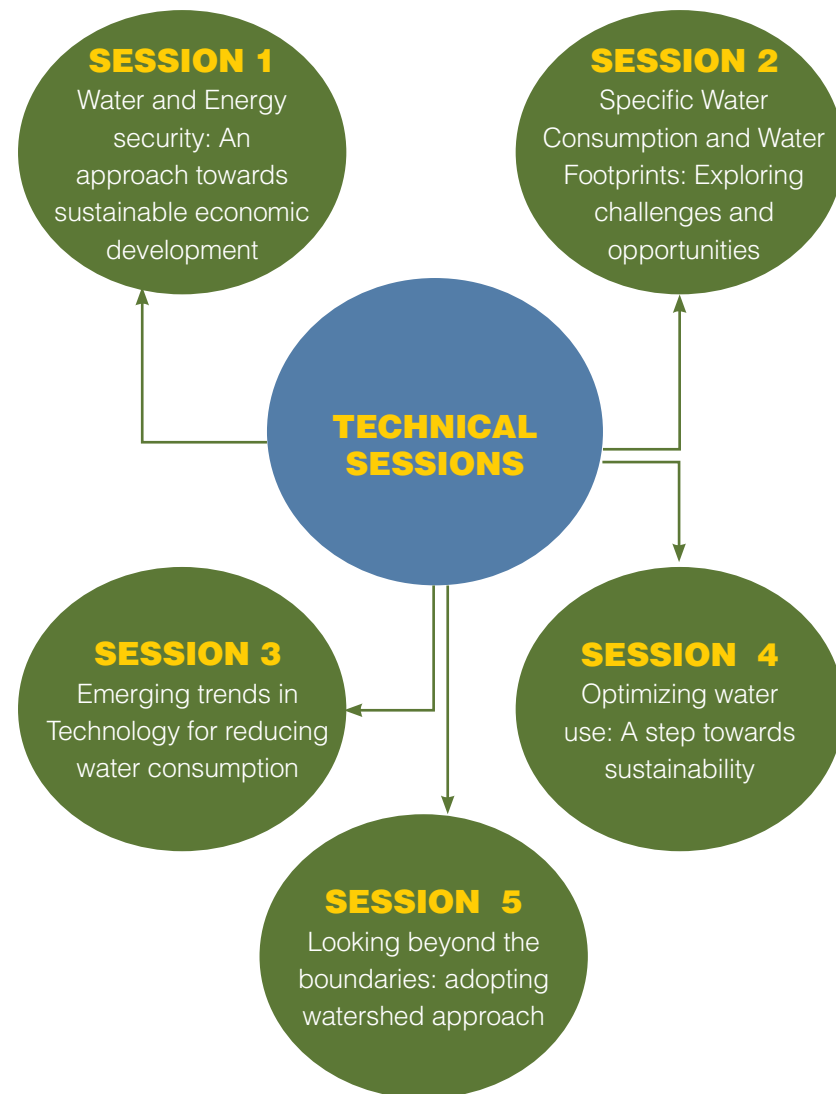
SESSION 1
Water and Energy security: An approach towards sustainable economic development

SESSION 2
Specific Water Consumption and Water Footprints: Exploring challenges and opportunities

TECHNICAL SESSIONS

SESSION 3
Emerging trends in Technology for reducing water consumption

SESSION 4
Optimizing water use: A step towards sustainability

SESSION 5
Looking beyond the boundaries: adopting watershed approach